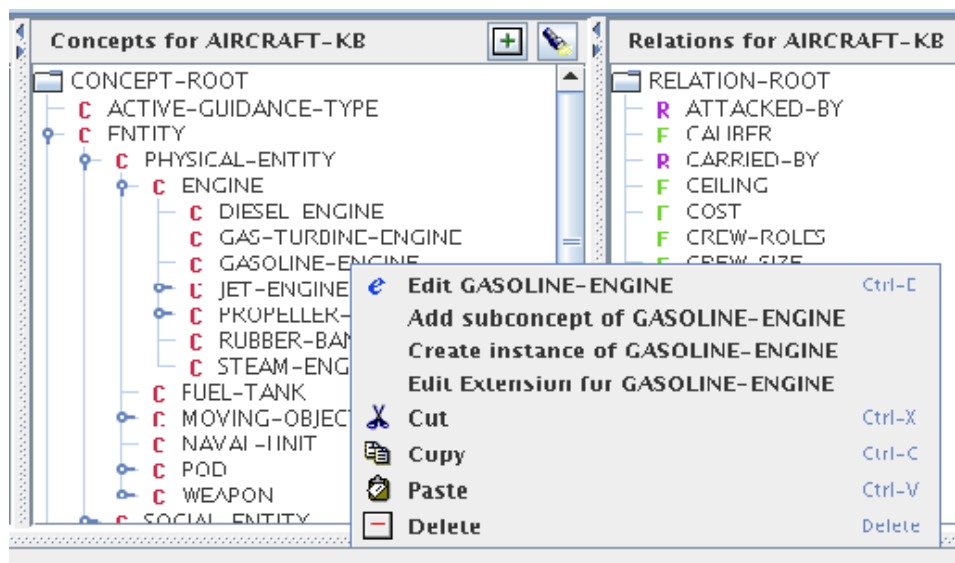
Concepts for AIRCRAFT-KB

CONCEPT-ROOT
C ACTIVE-GUIDANCE-TYPE
C ENTITY
C PHYSICAL-ENTITY
C ENGINE
C DIESEL ENGINE
C GAS-TURBINE-ENGINE
C GASOLINE-ENGINE
C JET-ENGINE
C PROPELLER-
C RUBBER-BAN
C STEAM-ENG
C FUEL-TANK
C MOVING-OBJECT
C NAVAL-UNIT
C POD
C WEAPON
C SOCIAL-ENTITY

Relations for AIRCRAFT-KB

RELATION-ROOT
R ATTACKED-BY
F CALIBER
R CARRIED-BY
F CEILING
F COST
F CREW-ROLES
F CREW-SIZE

Edit GASOLINE-ENGINE Ctrl-E
Add subconcept of GASOLINE-ENGINE
Create instance of GASOLINE-ENGINE
Edit Extension for GASOLINE-ENGINE
Cut Ctrl-X
Copy Ctrl-C
Paste Ctrl-V
Delete Delete